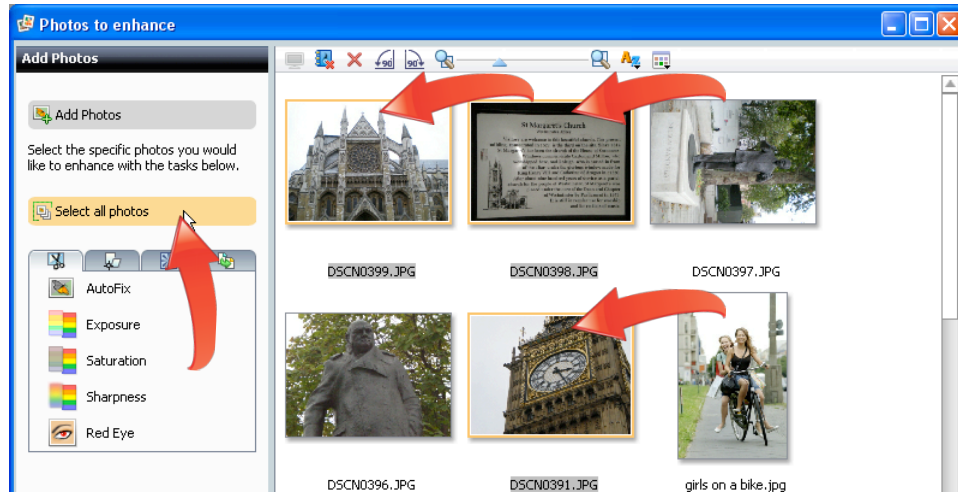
Photos to enhance

Add Photos

Add Photos

Select the specific photos you would like to enhance with the tasks below.

Select all photos

AutoFix

Exposure

Saturation

Sharpness

Red Eye

DSCN0399.JPG

DSCN0398.JPG

DSCN0397.JPG

DSCN0396.JPG

DSCN0391.JPG

girls on a bike.jpg